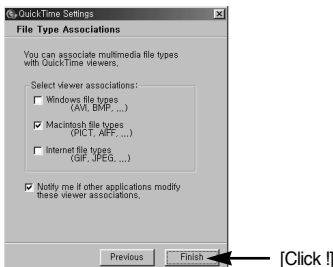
QuickTime Settings

File Type Associations

You can associate multimedia file types with QuickTime viewers.

Select viewer associations:

Windows file types (AVI, BMP, ...)

Macintosh file types (PICT, AIFF, ...)

Internet file types (GIF, JPEG, ...)

Notify me if other applications modify these viewer associations.

Previous

Finish

[Click !]